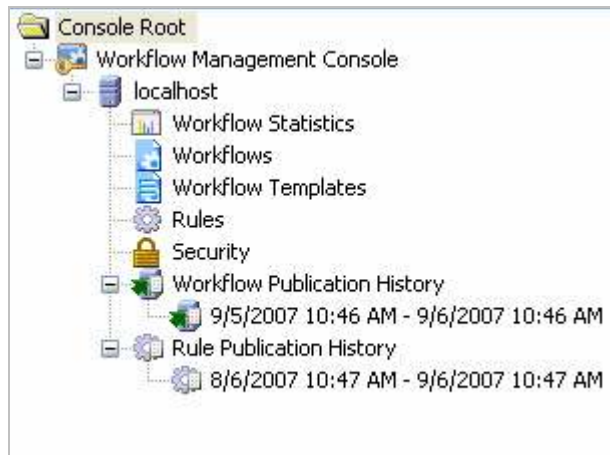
Console Root
Workflow Management Console
localhost
Workflow Statistics
Workflows
Workflow Templates
Rules
Security
Workflow Publication History
9/5/2007 10:46 AM - 9/6/2007 10:46 AM
Rule Publication History
8/6/2007 10:47 AM - 9/6/2007 10:47 AM